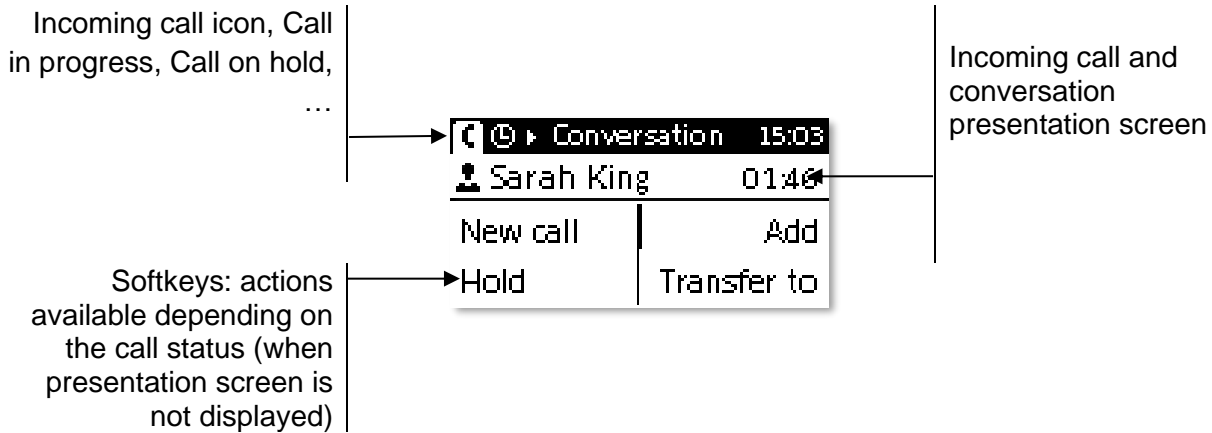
Incoming call icon, Call in progress, Call on hold, …

Conversation 15:03
Sarah King 01:46
New call
Add
Hold
Transfer to

Incoming call and conversation presentation screen

Softkeys: actions available depending on the call status (when presentation screen is not displayed)